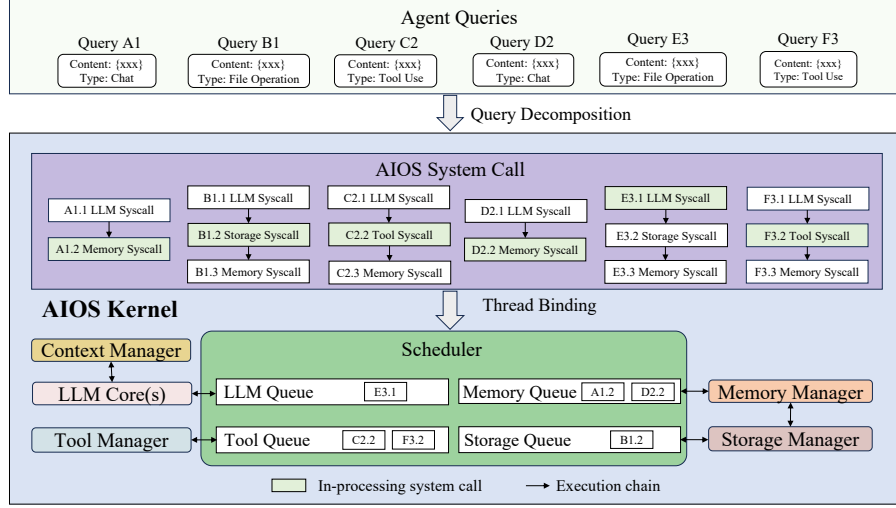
Agent Queries

Query A1
Content: {xxx}
Type: Chat

Query B1
Content: {xxx}
Type: File Operation

Query C2
Content: {xxx}
Type: Tool Use

Query D2
Content: {xxx}
Type: Chat

Query E3
Content: {xxx}
Type: File Operation

Query F3
Content: {xxx}
Type: Tool Use

Query Decomposition

AIOS System Call

A1.1 LLM Syscall
A1.2 Memory Syscall

B1.1 LLM Syscall
B1.2 Storage Syscall
B1.3 Memory Syscall

C2.1 LLM Syscall
C2.2 Tool Syscall
C2.3 Memory Syscall

D2.1 LLM Syscall
D2.2 Memory Syscall

E3.1 LLM Syscall
E3.2 Storage Syscall
E3.3 Memory Syscall

F3.1 LLM Syscall
F3.2 Tool Syscall
F3.3 Memory Syscall

AIOS Kernel

Thread Binding

Context Manager
LLM Core(s)
Tool Manager

Scheduler

LLM Queue E3.1
Memory Queue A1.2 D2.2
Tool Queue C2.2 F3.2
Storage Queue B1.2

Memory Manager
Storage Manager

In-processing system call
Execution chain